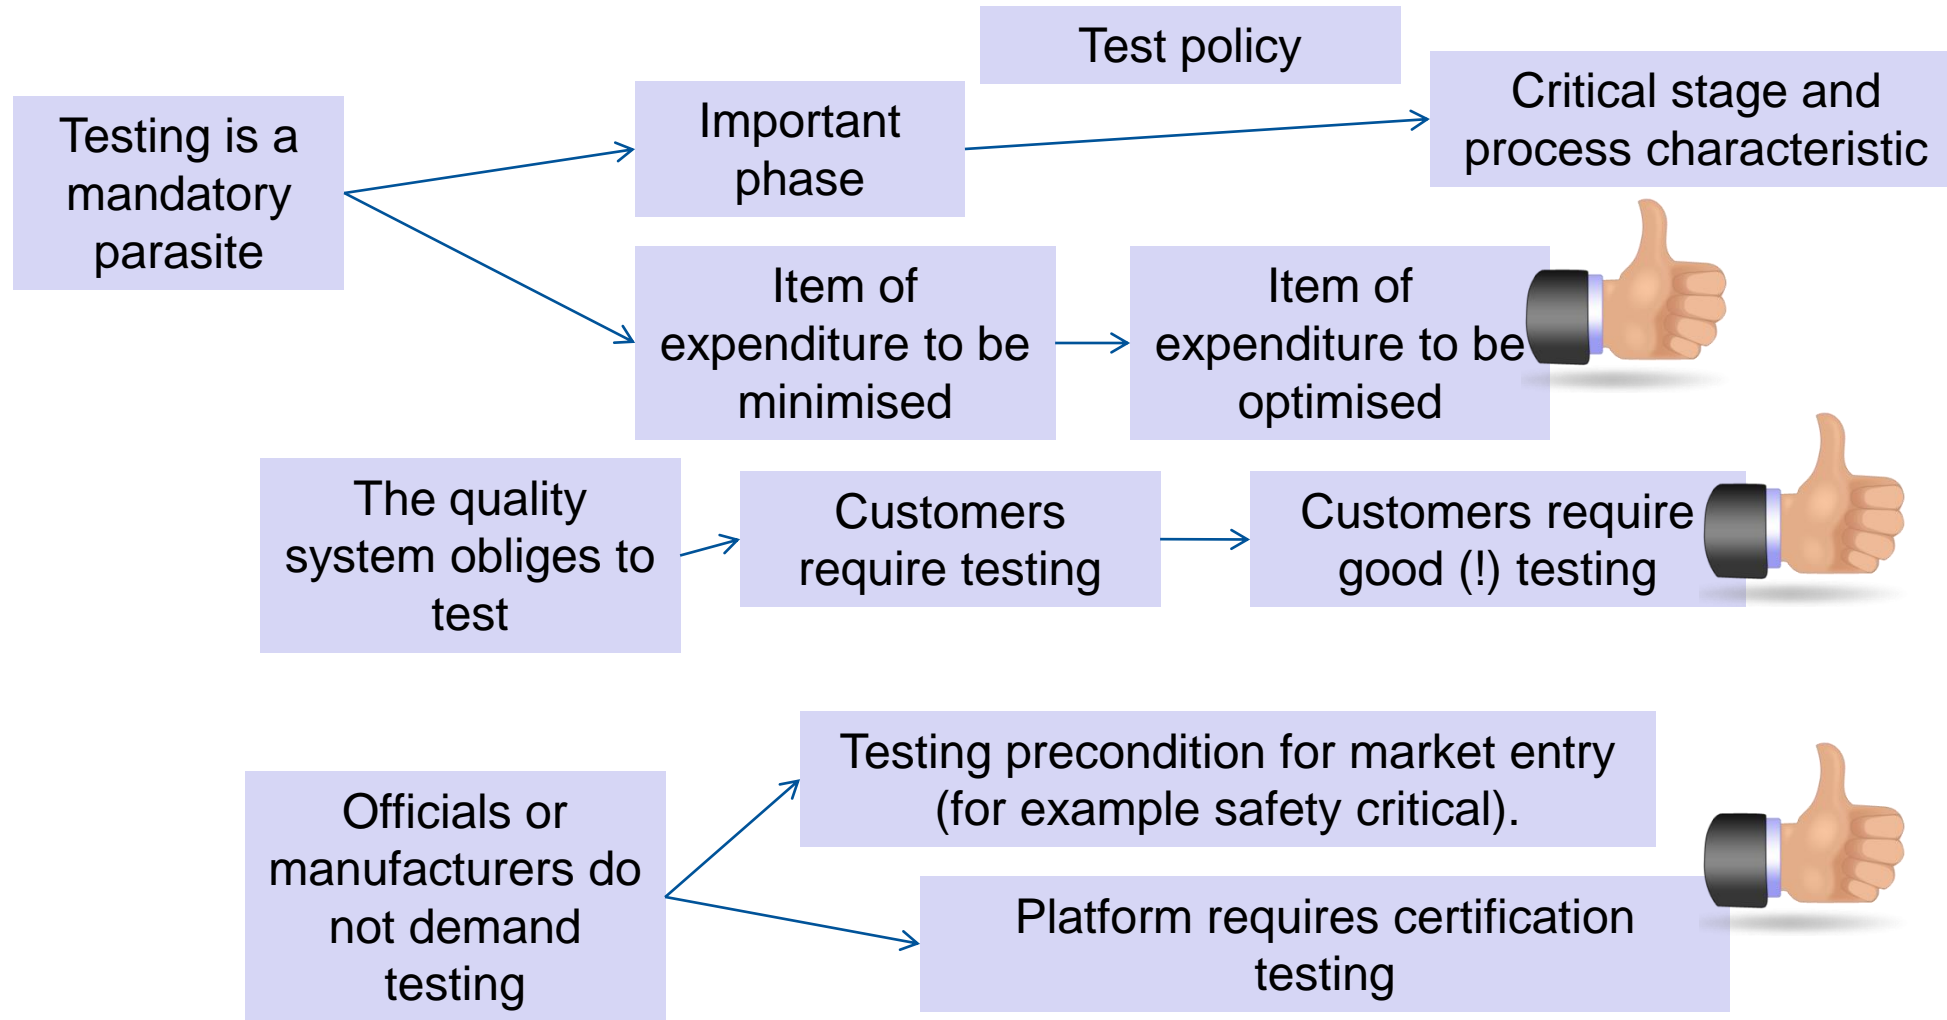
Testing is a mandatory parasite

Important phase

Test policy

Critical stage and process characteristic

Item of expenditure to be minimised

Item of expenditure to be optimised

The quality system obliges to test

Customers require testing

Customers require good (!) testing

Officials or manufacturers do not demand testing

Testing precondition for market entry (for example safety critical).

Platform requires certification testing